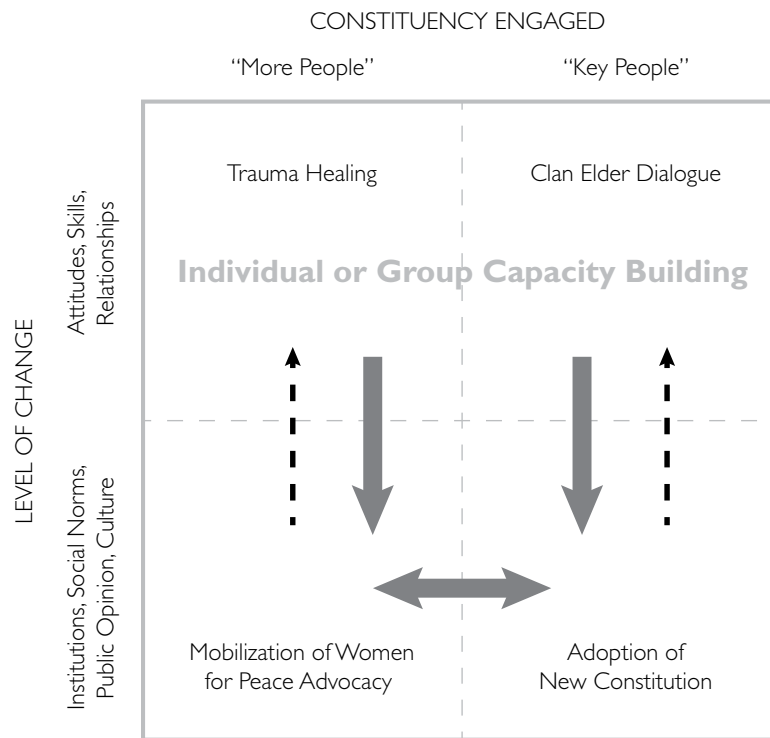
CONSTITUENCY ENGAGED

"More People"

"Key People"

LEVEL OF CHANGE

Attitudes, Skills, Relationships

Institutions, Social Norms, Public Opinion, Culture

Trauma Healing

Clan Elder Dialogue

Individual or Group Capacity Building

Mobilization of Women for Peace Advocacy

Adoption of New Constitution